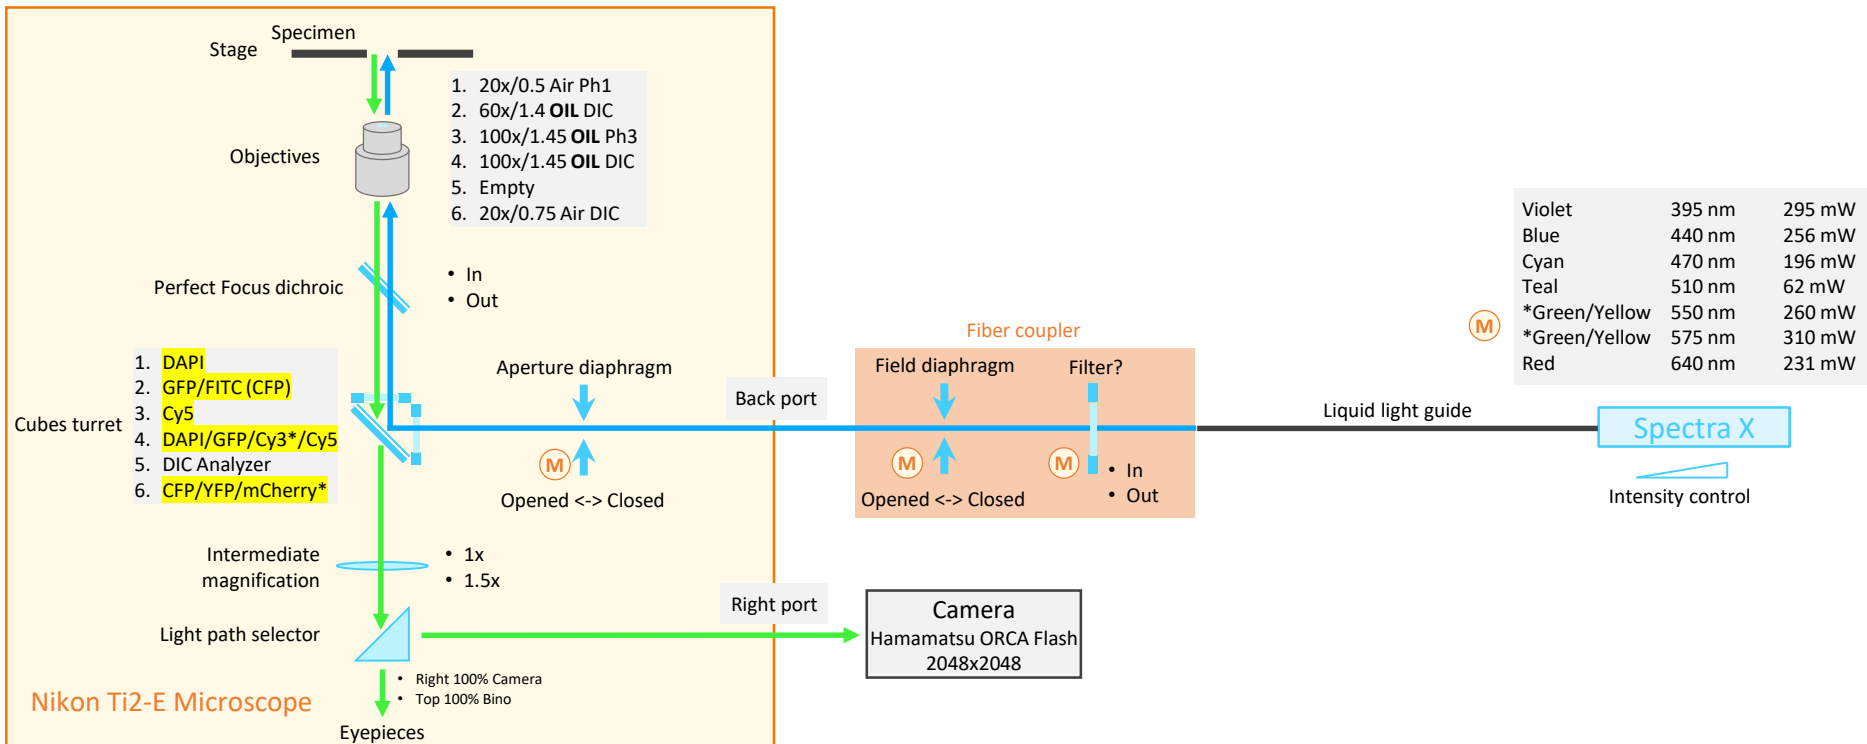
Stage

Specimen

1. 20x/0.5 Air Ph1
2. 60x/1.4 **OIL** DIC
3. 100x/1.45 **OIL** Ph3
4. 100x/1.45 **OIL** DIC
5. Empty
6. 20x/0.75 Air DIC

Objectives

Perfect Focus dichroic

• In
• Out

1. DAPI
2. GFP/FITC (CFP)
3. Cy5
4. DAPI/GFP/Cy3*/Cy5
5. DIC Analyzer
6. CFP/YFP/mCherry*

Cubes turret

Aperture diaphragm

M

Opened <-> Closed

Back port

Fiber coupler

Field diaphragm

Filter?

M

M

Opened <-> Closed

• In
• Out

| Violet | 395 nm | 295 mW |
|---|---|---|
| Blue | 440 nm | 256 mW |
| Cyan | 470 nm | 196 mW |
| Teal | 510 nm | 62 mW |
| *Green/Yellow | 550 nm | 260 mW |
| *Green/Yellow | 575 nm | 310 mW |
| Red | 640 nm | 231 mW |

M

Liquid light guide

Spectra X

Intensity control

Intermediate magnification

• 1x
• 1.5x

Right port

Camera
Hamamatsu ORCA Flash
2048x2048

Light path selector

• Right 100% Camera
• Top 100% Bino

Nikon Ti2-E Microscope

Eyepieces